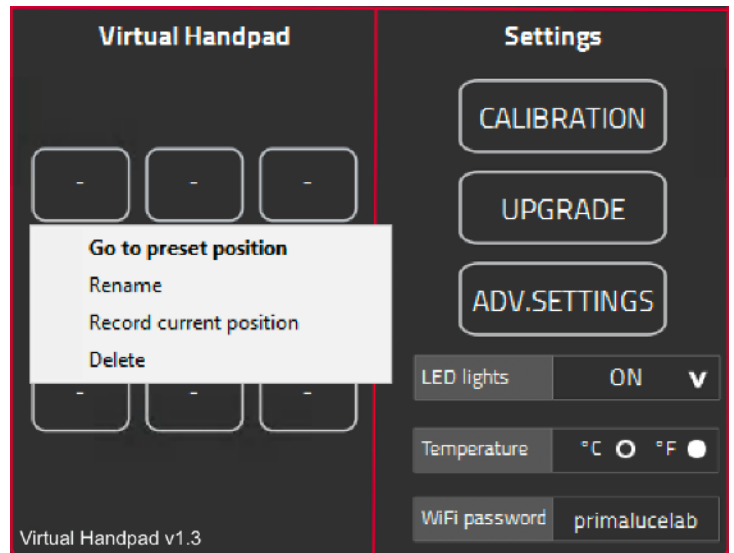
Virtual Handpad

-
-
-

Go to preset position
Rename
Record current position
Delete

-
-
-

Virtual Handpad v1.3

Settings

CALIBRATION

UPGRADE

ADV.SETTINGS

LED lights
ON
v

Temperature
°C
°F

WiFi password
primalucelab